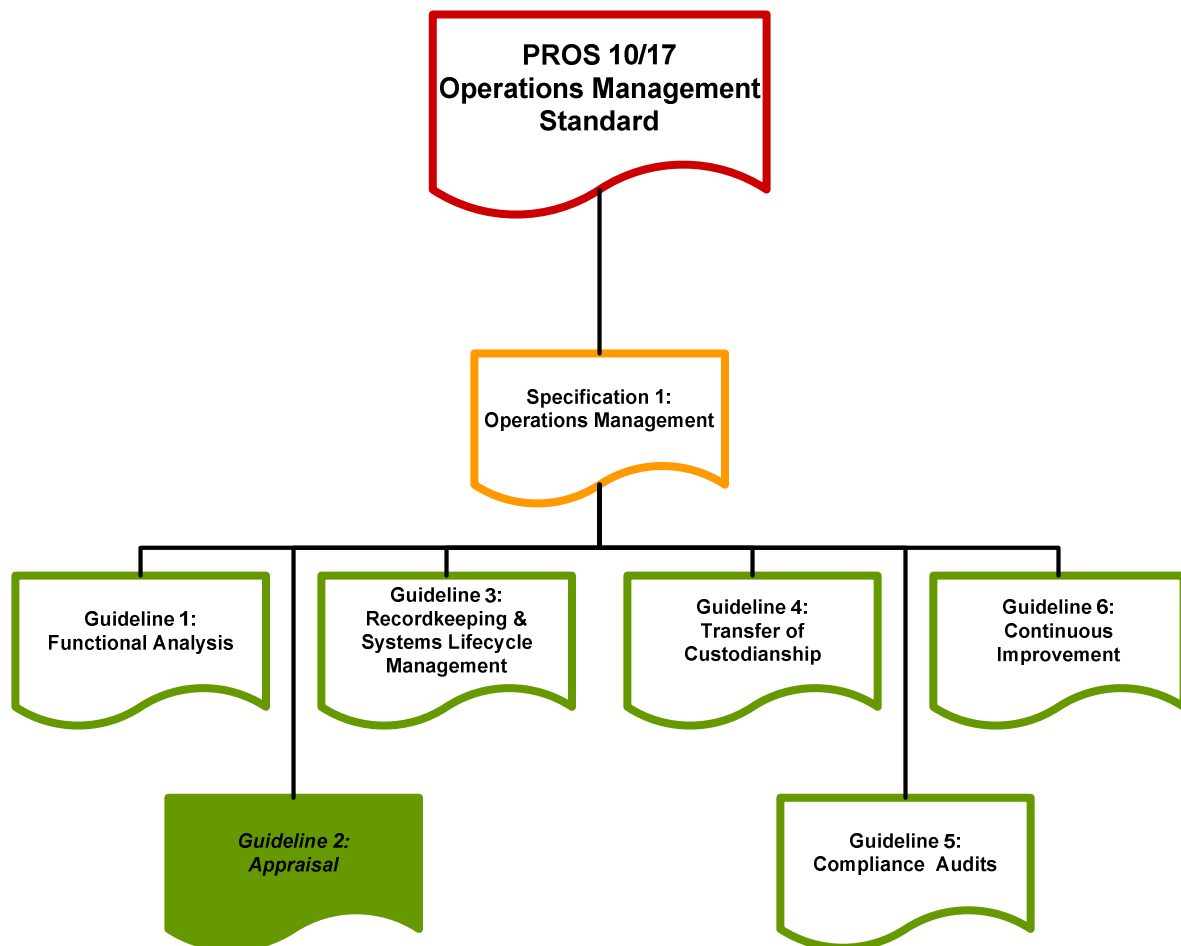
PROS 10/17
Operations Management
Standard

Specification 1:
Operations Management

Guideline 1:
Functional Analysis

Guideline 3:
Recordkeeping &
Systems Lifecycle
Management

Guideline 4:
Transfer of
Custodianship

Guideline 6:
Continuous
Improvement

Guideline 2:
Appraisal

Guideline 5:
Compliance Audits